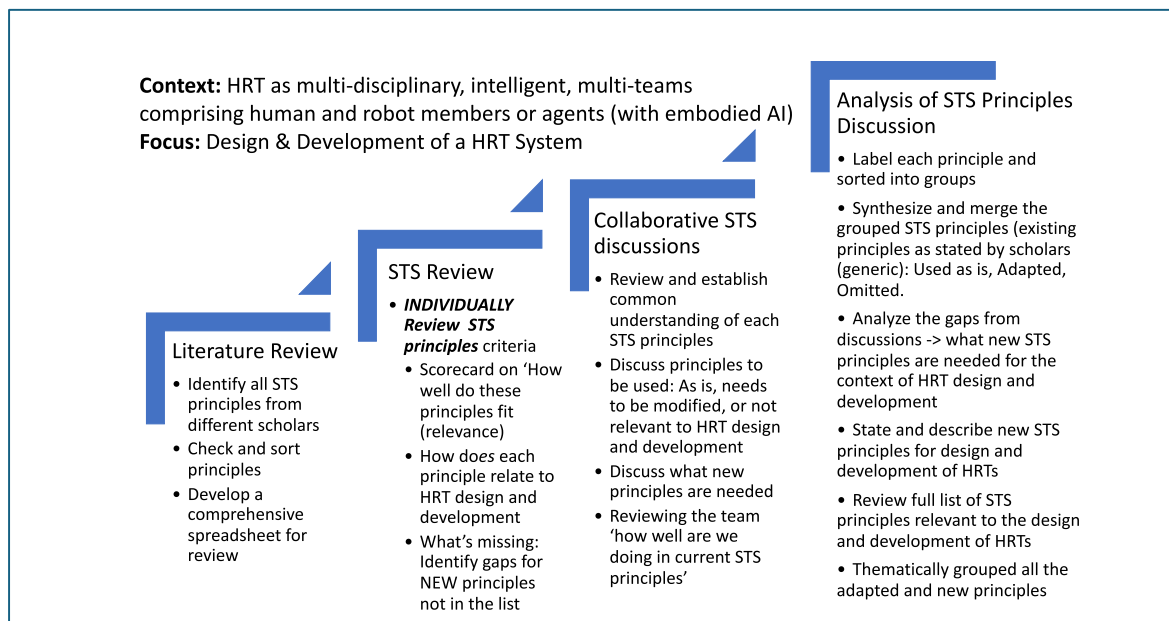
**Context:** HRT as multi-disciplinary, intelligent, multi-teams comprising human and robot members or agents (with embodied AI)
**Focus:** Design & Development of a HRT System

Literature Review
- Identify all STS principles from different scholars
- Check and sort principles
- Develop a comprehensive spreadsheet for review

STS Review
- ***INDIVIDUALLY Review STS principles*** criteria
  - Scorecard on 'How well do these principles fit (relevance)
  - How do*es* each principle relate to HRT design and development
  - What's missing: Identify gaps for NEW principles not in the list

Collaborative STS discussions
- Review and establish common understanding of each STS principles
- Discuss principles to be used: As is, needs to be modified, or not relevant to HRT design and development
- Discuss what new principles are needed
- Reviewing the team 'how well are we doing in current STS principles'

Analysis of STS Principles Discussion
- Label each principle and sorted into groups
- Synthesize and merge the grouped STS principles (existing principles as stated by scholars (generic): Used as is, Adapted, Omitted.
- Analyze the gaps from discussions -> what new STS principles are needed for the context of HRT design and development
- State and describe new STS principles for design and development of HRTs
- Review full list of STS principles relevant to the design and development of HRTs
- Thematically grouped all the adapted and new principles